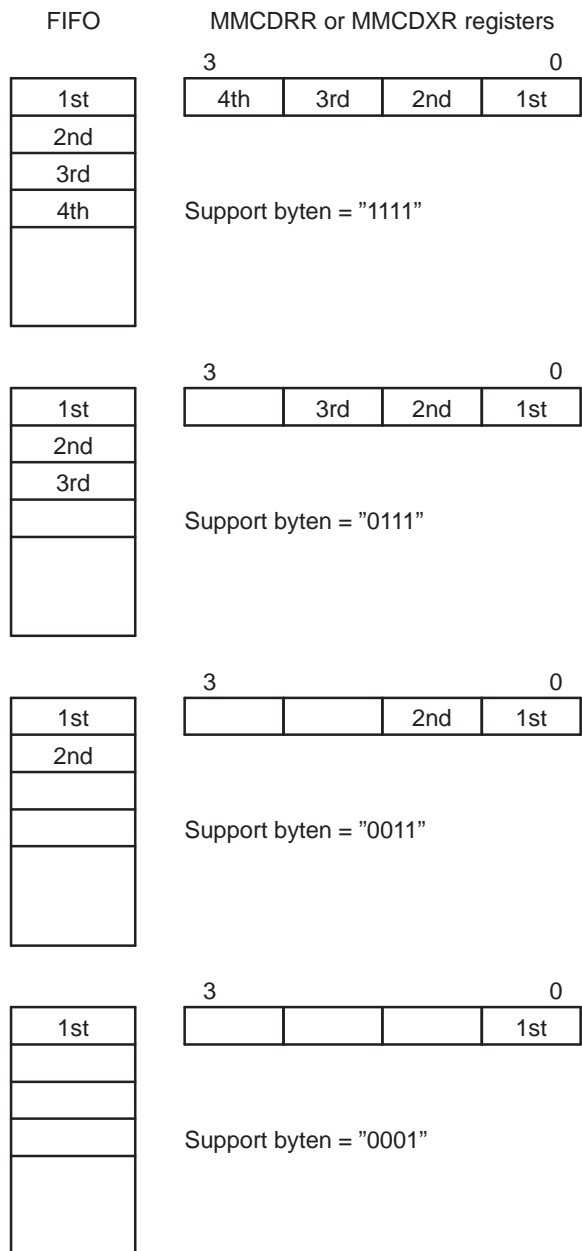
FIFO

MMCDRR or MMCDXR registers

3 0

| 4th | 3rd | 2nd | 1st |
|---|---|---|---|

| 1st |
|---|
| 2nd |
| 3rd |
| 4th |
| |

Support byten = ”1111”

3 0

| | 3rd | 2nd | 1st |
|---|---|---|---|

| 1st |
|---|
| 2nd |
| 3rd |
| |
| |

Support byten = ”0111”

3 0

| | | 2nd | 1st |
|---|---|---|---|

| 1st |
|---|
| 2nd |
| |
| |
| |

Support byten = ”0011”

3 0

| | | | 1st |
|---|---|---|---|

| 1st |
|---|
| |
| |
| |
| |

Support byten = ”0001”